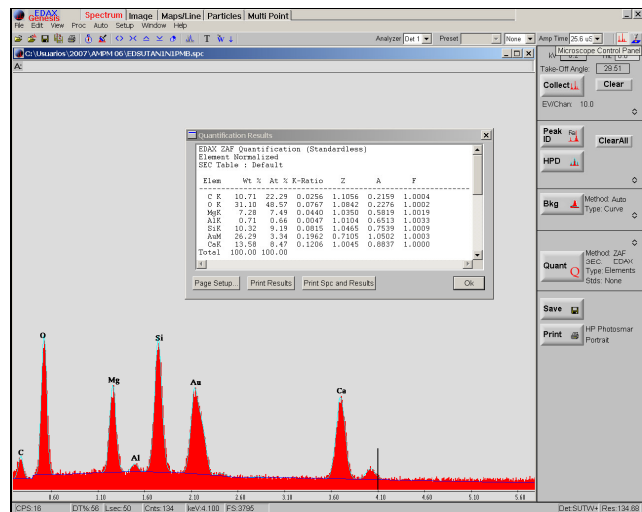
EDAX Genesis
Spectrum Image Maps/Line Particles Multi Point
File Edit View Proc Auto Setup Window Help
Analyzer Det 1 Preset None Amp Time 25.6 uS
C:\Usuarios\2007\AMPM 06\ED\SUTAN1N1PMB.spc
A:
kV
Microscope Control Panel
Take-Off Angle 29.51
Collect
Clear
EV/Chan: 10.0
Peak ID
ClearAll
HPD
Bkg
Method: Auto
Type: Curve
Quant
Method: ZAF
SEC: EDAX
Type: Elements
Stds: None
Save
Print
HP Photosmar
Portrait

Quantification Results

EDAX ZAF Quantification (Standardless)
Element Normalized
SEC Table : Default

| Elem | Wt % | At % | K-Ratio | Z | A | F |
|---|---|---|---|---|---|---|
| C K | 10.71 | 22.29 | 0.0256 | 1.1056 | 0.2159 | 1.0004 |
| O K | 31.10 | 48.57 | 0.0767 | 1.0842 | 0.2276 | 1.0002 |
| MgK | 7.28 | 7.49 | 0.0440 | 1.0350 | 0.5819 | 1.0019 |
| AlK | 0.71 | 0.66 | 0.0047 | 1.0104 | 0.6513 | 1.0033 |
| SiK | 10.32 | 9.19 | 0.0815 | 1.0465 | 0.7539 | 1.0009 |
| AuM | 26.29 | 3.34 | 0.1962 | 0.7105 | 1.0502 | 1.0003 |
| CaK | 13.58 | 8.47 | 0.1206 | 1.0045 | 0.8837 | 1.0000 |
| Total | 100.00 | 100.00 | | | | |

Page Setup... Print Results Print Spc and Results Ok

C O Mg Al Si Au Ca
0.60 1.10 1.60 2.10 2.60 3.10 3.60 4.10 4.60 5.10 5.60
CPS:16 DT%:56 Lsec:50 Cnts:134 keV:4.100 FS:3795 Det:SUTW+ Res:134.88